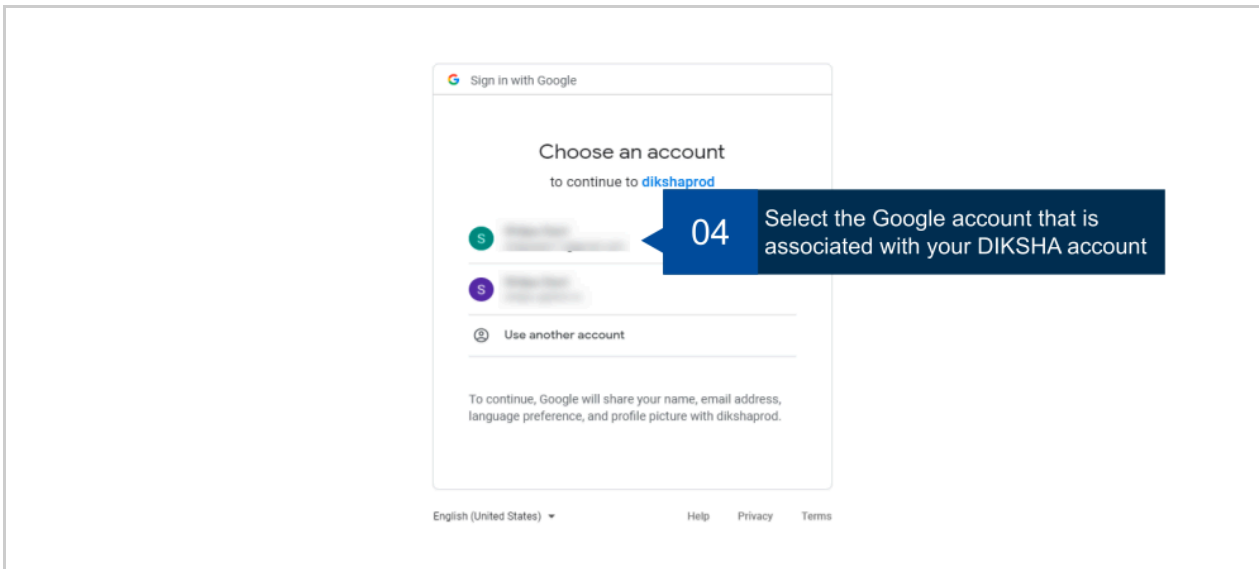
G Sign in with Google

Choose an account

to continue to dikshaprod

S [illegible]

S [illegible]

Use another account

To continue, Google will share your name, email address, language preference, and profile picture with dikshaprod.

04 Select the Google account that is associated with your DIKSHA account

English (United States) ▾

Help Privacy Terms